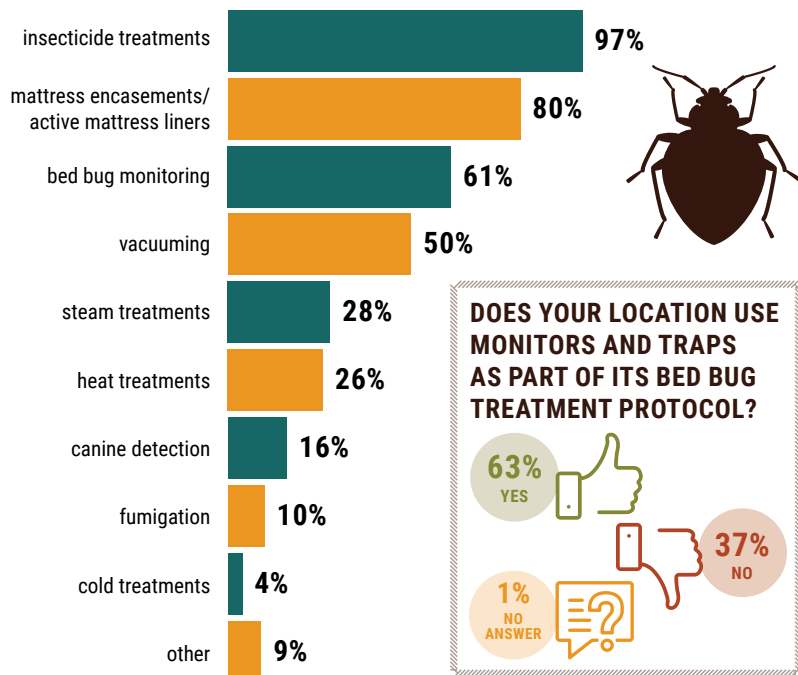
insecticide treatments 97%

mattress encasements/ active mattress liners 80%

bed bug monitoring 61%

vacuuming 50%

steam treatments 28%

heat treatments 26%

canine detection 16%

fumigation 10%

cold treatments 4%

other 9%

DOES YOUR LOCATION USE MONITORS AND TRAPS AS PART OF ITS BED BUG TREATMENT PROTOCOL?

63% YES

37% NO

1% NO ANSWER